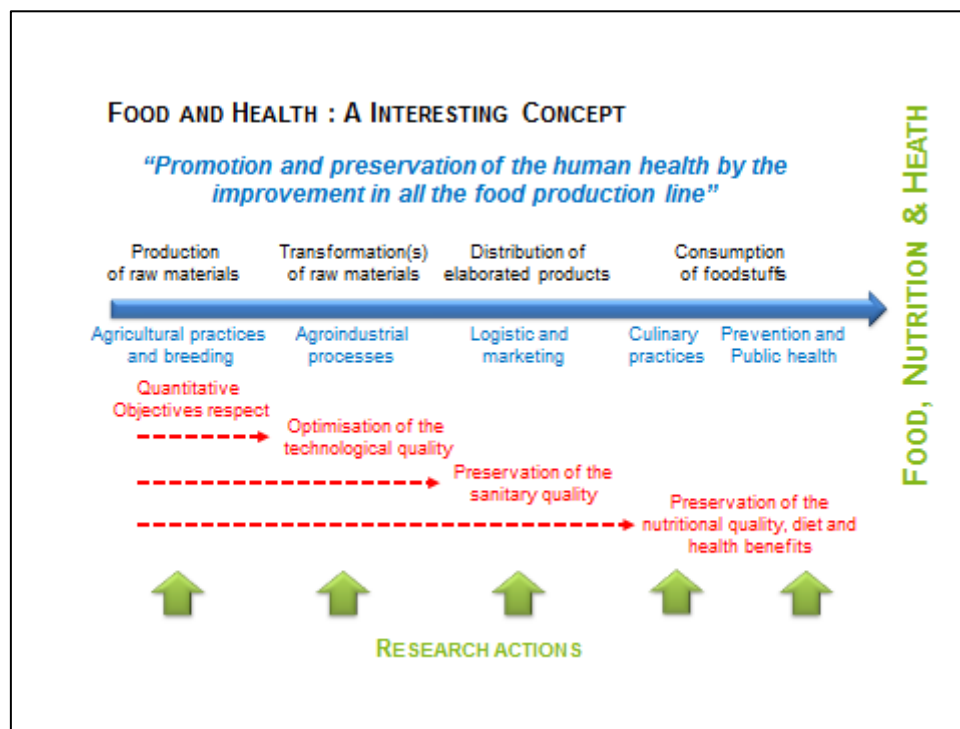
FOOD AND HEALTH : A INTERESTING CONCEPT

"Promotion and preservation of the human health by the improvement in all the food production line"

Production of raw materials

Transformation(s) of raw materials

Distribution of elaborated products

Consumption of foodstuffs

Agricultural practices and breeding

Agroindustrial processes

Logistic and marketing

Culinary practices

Prevention and Public health

Quantitative Objectives respect

Optimisation of the technological quality

Preservation of the sanitary quality

Preservation of the nutritional quality, diet and health benefits

RESEARCH ACTIONS

FOOD, NUTRITION & HEATH